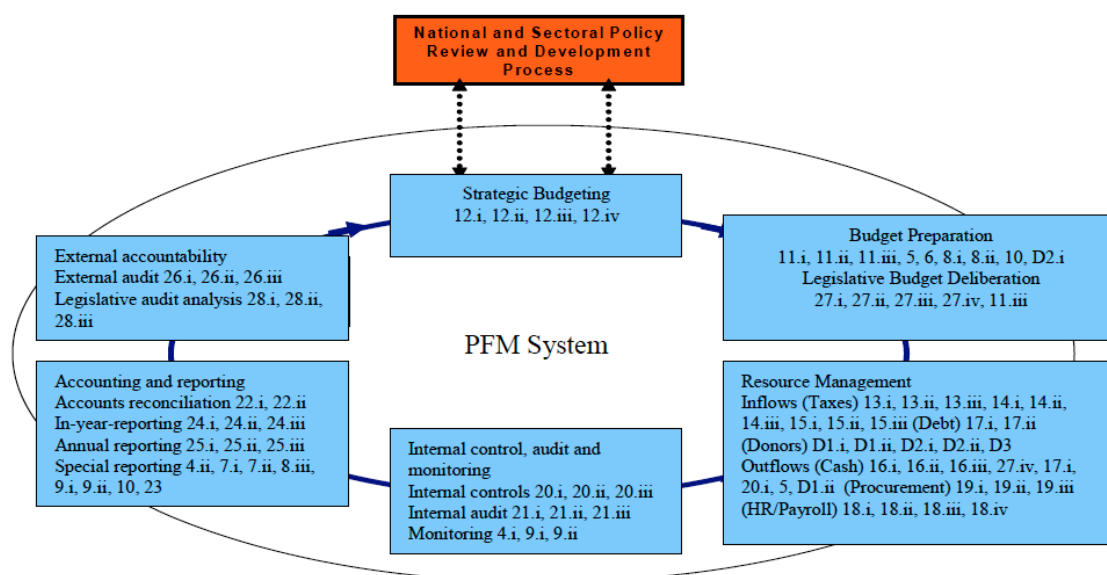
National and Sectoral Policy Review and Development Process

Strategic Budgeting
12.i, 12.ii, 12.iii, 12.iv

External accountability
External audit 26.i, 26.ii, 26.iii
Legislative audit analysis 28.i, 28.ii, 28.iii

Budget Preparation
11.i, 11.ii, 11.iii, 5, 6, 8.i, 8.ii, 10, D2.i
Legislative Budget Deliberation
27.i, 27.ii, 27.iii, 27.iv, 11.iii

PFM System

Accounting and reporting
Accounts reconciliation 22.i, 22.ii
In-year-reporting 24.i, 24.ii, 24.iii
Annual reporting 25.i, 25.ii, 25.iii
Special reporting 4.ii, 7.i, 7.ii, 8.iii, 9.i, 9.ii, 10, 23

Internal control, audit and monitoring
Internal controls 20.i, 20.ii, 20.iii
Internal audit 21.i, 21.ii, 21.iii
Monitoring 4.i, 9.i, 9.ii

Resource Management
Inflows (Taxes) 13.i, 13.ii, 13.iii, 14.i, 14.ii, 14.iii, 15.i, 15.ii, 15.iii (Debt) 17.i, 17.ii (Donors) D1.i, D1.ii, D2.i, D2.ii, D3
Outflows (Cash) 16.i, 16.ii, 16.iii, 27.iv, 17.i, 20.i, 5, D1.ii (Procurement) 19.i, 19.ii, 19.iii (HR/Payroll) 18.i, 18.ii, 18.iii, 18.iv